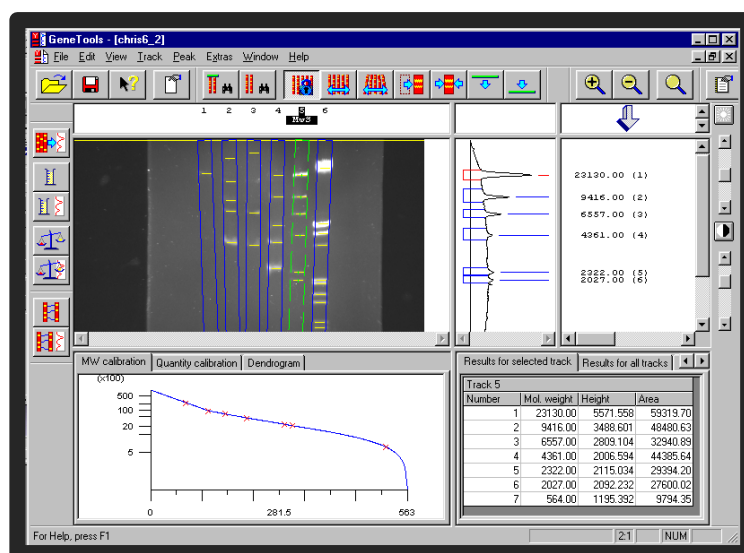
GeneTools - [chris6_2]

File Edit View Track Peak Extras Window Help

1 2 3 4 5 6
Mw3

23130.00 (1)
9416.00 (2)
6557.00 (3)
4361.00 (4)
2322.00 (5)
2027.00 (6)

MW calibration | Quantity calibration | Dendrogram

(x100)
500
100
20
5

0
281.5
563

Results for selected track | Results for all tracks

Track 5

| Number | Mol. weight | Height | Area |
|---|---|---|---|
| 1 | 23130.00 | 5571.558 | 59319.70 |
| 2 | 9416.00 | 3488.601 | 48480.63 |
| 3 | 6557.00 | 2809.104 | 32940.89 |
| 4 | 4361.00 | 2006.594 | 44385.64 |
| 5 | 2322.00 | 2115.034 | 29394.20 |
| 6 | 2027.00 | 2092.232 | 27600.02 |
| 7 | 564.00 | 1195.392 | 9794.35 |

For Help, press F1
2:1
NUM